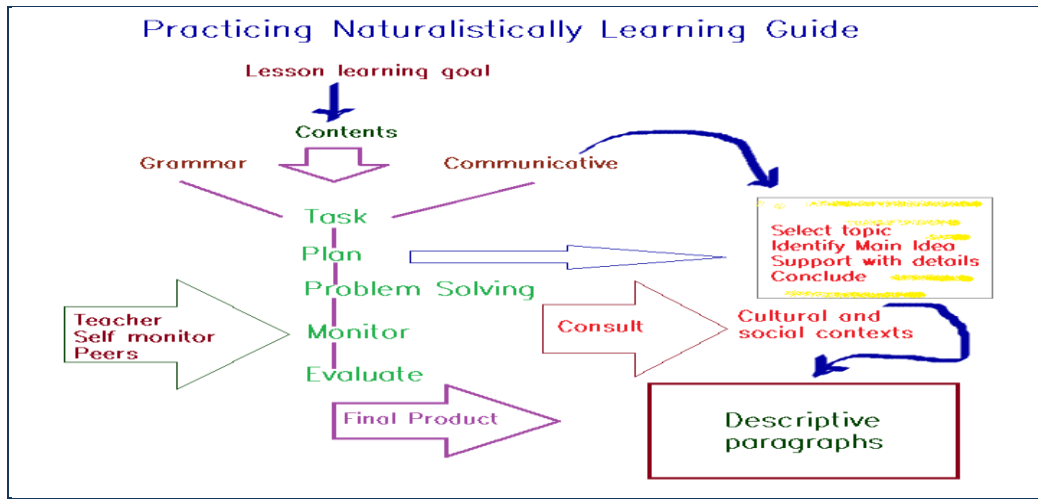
Practicing Naturalistically Learning Guide

Lesson learning goal

Contents

Grammar

Communicative

Task

Plan

Problem Solving

Monitor

Evaluate

Select topic
Identify Main Idea
Support with details
Conclude

Teacher
Self monitor
Peers

Consult

Cultural and social contexts

Final Product

Descriptive paragraphs